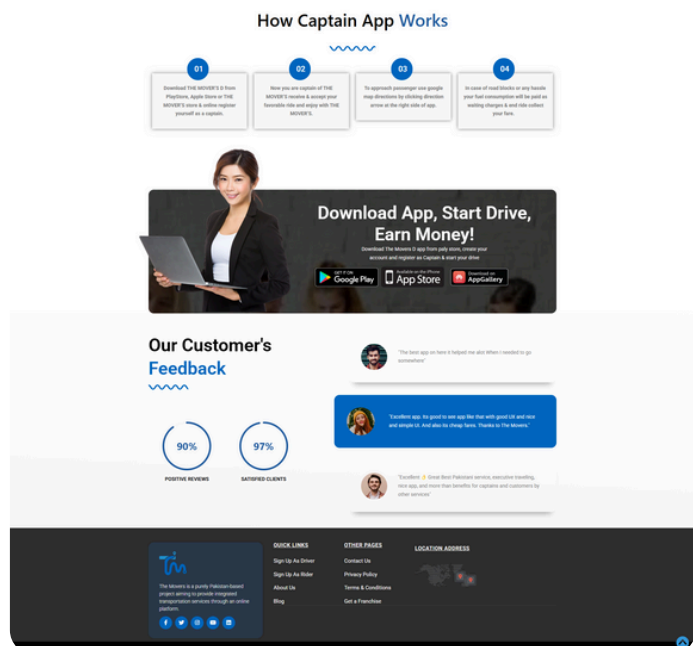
How Captain App Works

01
Download THE MOVER'S D from PlayStore, Apple Store or THE MOVER'S store & online register yourself as a captain.

02
Now you are captain of THE MOVER'S receive & accept your favorable ride and enjoy with THE MOVER'S.

03
To approach passenger use google map directions by clicking direction arrow at the right side of app.

04
In case of road blocks or any hassle your fuel consumption will be paid as waiting charges & end ride collect your fare.

Download App, Start Drive, Earn Money!
Download The Movers D app from paly store, create your account and register as Captain & start your drive

GET IT ON Google Play
Available on the iPhone App Store
Download on AppGallery

Our Customer's Feedback

"The best app on here it helped me alot When I needed to go somewhere"

"Excellent app. Its good to see app like that with good UX and nice and simple Ui. And also its cheap fares. Thanks to The Movers."

"Excellent ⭐ Great Best Pakistani service, executive traveling, nice app, and more than benefits for captains and customers by other services"

90%
POSITIVE REVIEWS

97%
SATISFIED CLIENTS

The Movers is a purely Pakistani-based project aiming to provide integrated transportation services through an online platform.

QUICK LINKS
Sign Up As Driver
Sign Up As Rider
About Us
Blog

OTHER PAGES
Contact Us
Privacy Policy
Terms & Conditions
Get a Franchise

LOCATION ADDRESS